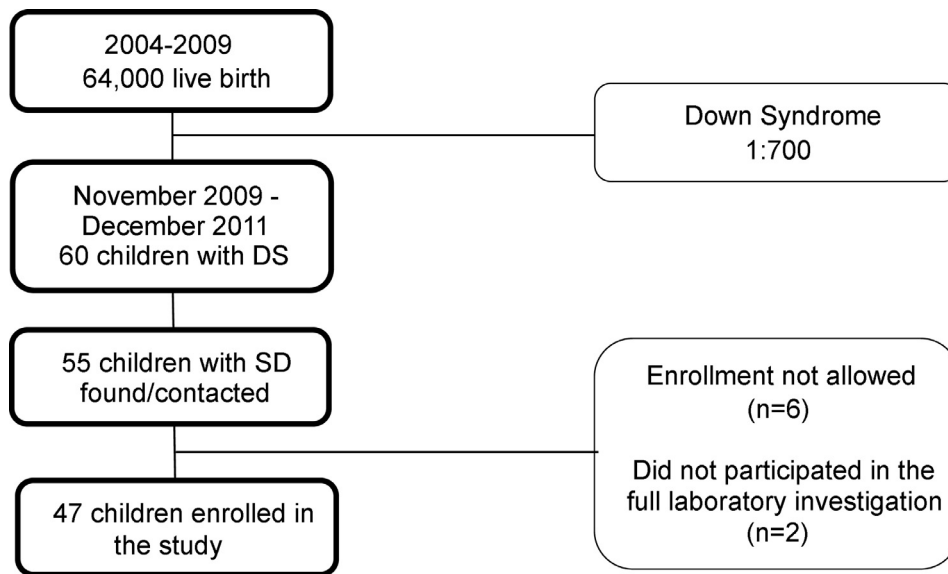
2004-2009
64,000 live birth

Down Syndrome
1:700

November 2009 - December 2011
60 children with DS

55 children with SD found/contacted

Enrollment not allowed
(n=6)

Did not participated in the full laboratory investigation
(n=2)

47 children enrolled in the study